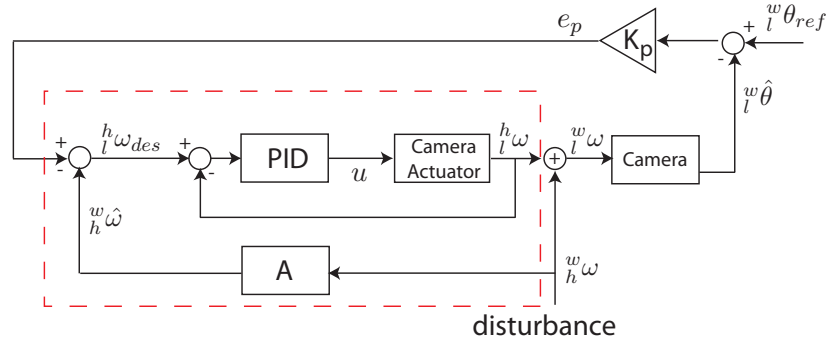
$e_p$
$K_p$
+
$^{w}_{l}\theta_{ref}$
-
$^{w}_{l}\hat{\theta}$
+
$^{h}_{l}\omega_{des}$
+
PID
Camera Actuator
$^{h}_{l}\omega$
$^{w}_{l}\omega$
Camera
-
-
$u$
$^{w}_{h}\hat{\omega}$
A
$^{w}_{h}\omega$
disturbance